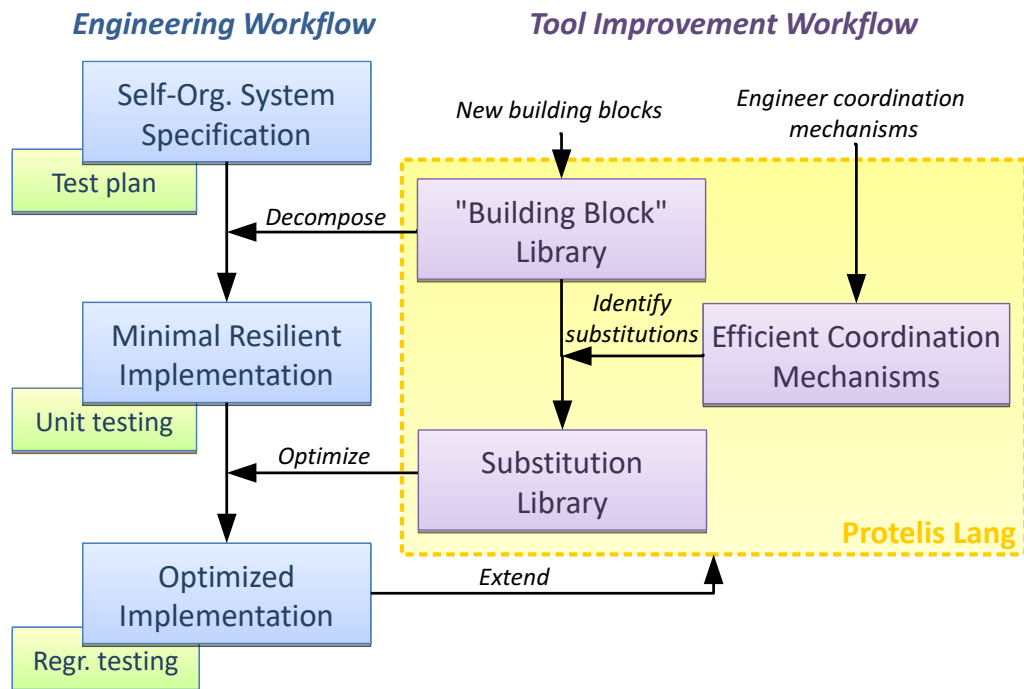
Engineering Workflow

Tool Improvement Workflow

Self-Org. System Specification

Test plan

New building blocks

Engineer coordination mechanisms

Decompose

"Building Block" Library

Identify substitutions

Efficient Coordination Mechanisms

Minimal Resilient Implementation

Unit testing

Optimize

Substitution Library

Protelis Lang

Optimized Implementation

Extend

Regr. testing